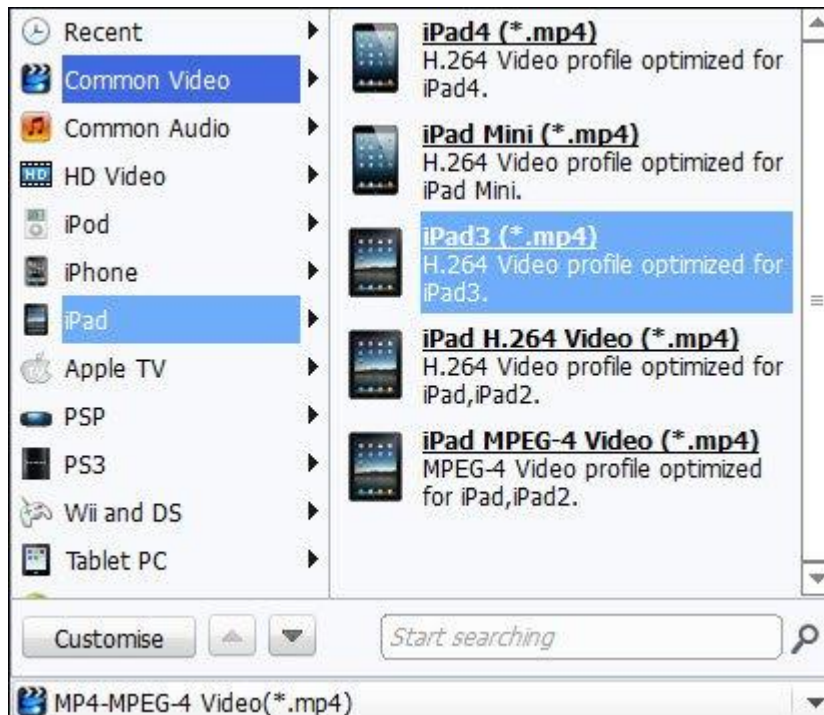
Recent
Common Video
Common Audio
HD Video
iPod
iPhone
iPad
Apple TV
PSP
PS3
Wii and DS
Tablet PC

iPad4 (*.mp4)
H.264 Video profile optimized for iPad4.

iPad Mini (*.mp4)
H.264 Video profile optimized for iPad Mini.

iPad3 (*.mp4)
H.264 Video profile optimized for iPad3.

iPad H.264 Video (*.mp4)
H.264 Video profile optimized for iPad,iPad2.

iPad MPEG-4 Video (*.mp4)
MPEG-4 Video profile optimized for iPad,iPad2.

Customise

Start searching

MP4-MPEG-4 Video(*.mp4)